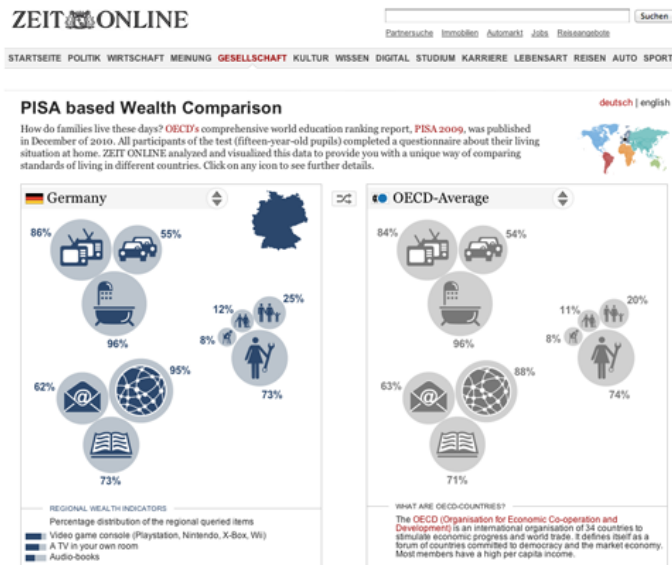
ZEIT ONLINE

Suchen

Partnersuche Immobilien Automarkt Jobs Reiseangebote

STARTSEITE POLITIK WIRTSCHAFT MEINUNG GESELLSCHAFT KULTUR WISSEN DIGITAL STUDIUM KARRIERE LEBENSART REISEN AUTO SPORT

PISA based Wealth Comparison

deutsch | english

How do families live these days? OECD's comprehensive world education ranking report, PISA 2009, was published in December of 2010. All participants of the test (fifteen-year-old pupils) completed a questionnaire about their living situation at home. ZEIT ONLINE analyzed and visualized this data to provide you with a unique way of comparing standards of living in different countries. Click on any icon to see further details.

Germany

86% 55% 96% 12% 25% 8% 73% 62% 95% 73%

OECD-Average

84% 54% 96% 11% 20% 8% 74% 63% 88% 71%

REGIONAL WEALTH INDICATORS

Percentage distribution of the regional queried items

Video game console (Playstation, Nintendo, X-Box, Wii)
A TV in your own room
Audio-books

WHAT ARE OECD-COUNTRIES?

The OECD (Organisation for Economic Co-operation and Development) is an international organisation of 34 countries to stimulate economic progress and world trade. It defines itself as a forum of countries committed to democracy and the market economy. Most members have a high per capita income.